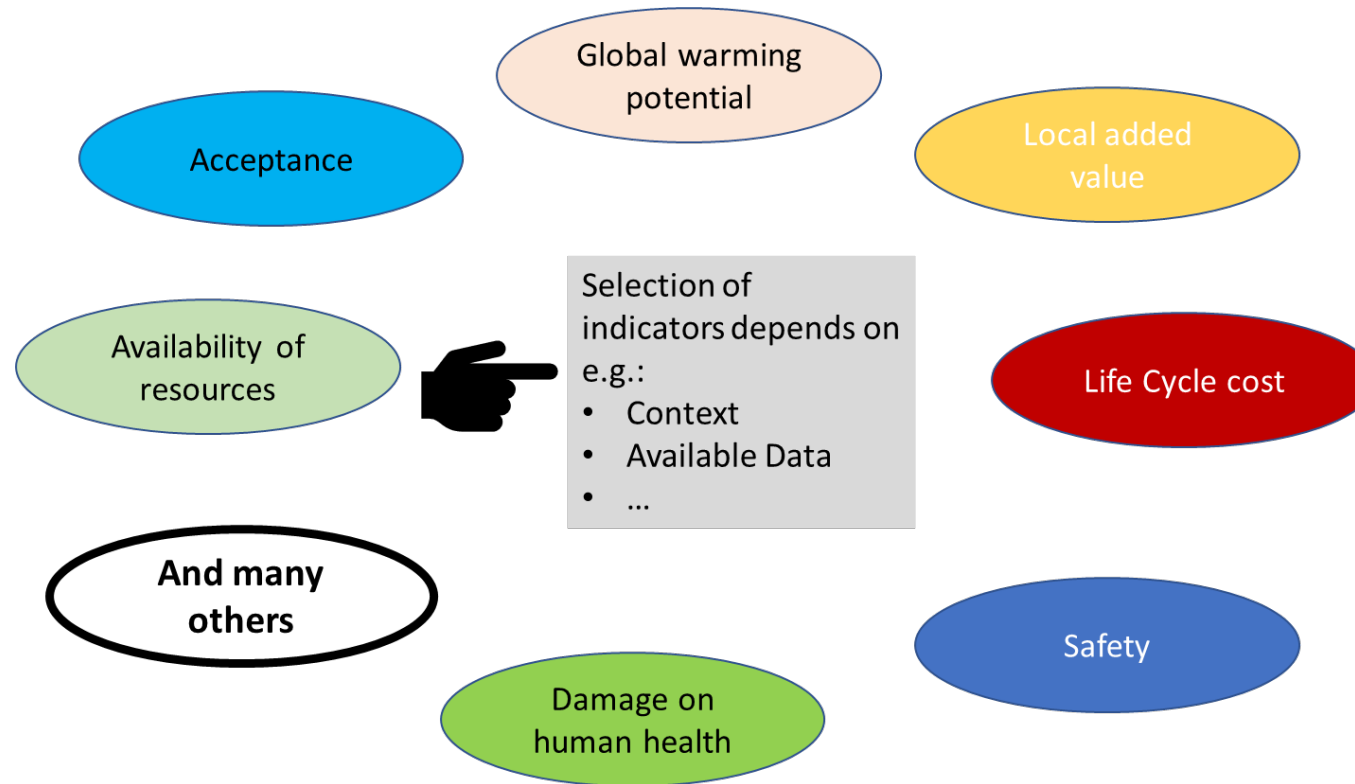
Global warming potential

Acceptance

Local added value

Selection of indicators depends on e.g.:
• Context
• Available Data
• …

Availability of resources

Life Cycle cost

And many others

Safety

Damage on human health